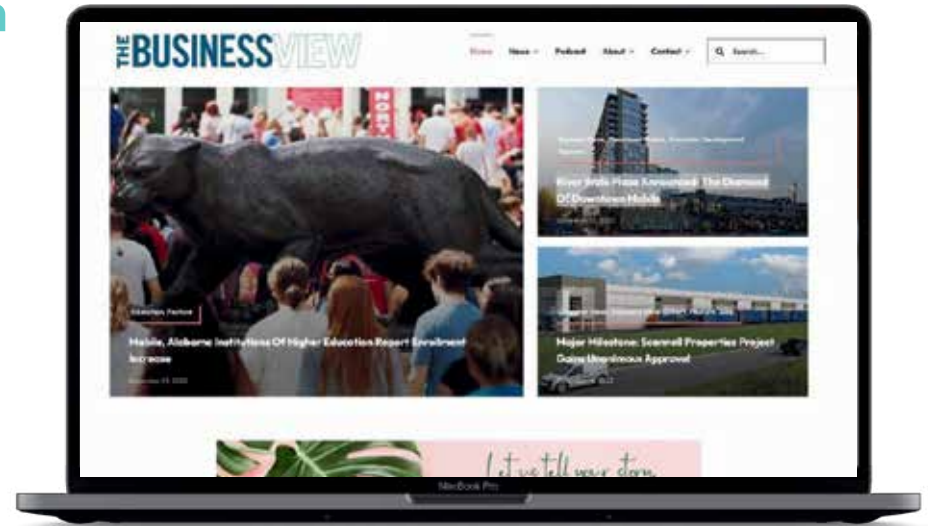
THE BUSINESS VIEW

Home News Podcast About Contact Search...

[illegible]

Mobile, Alabama Institutions Of Higher Education Report Enrollment Increase

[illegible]

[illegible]

River Walk Phase Announced: The Diamond Of Downtown Mobile

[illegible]

Major Milestone: Scannell Properties Project Gains Unanimous Approval

Let us tell your story

MacBook Pro